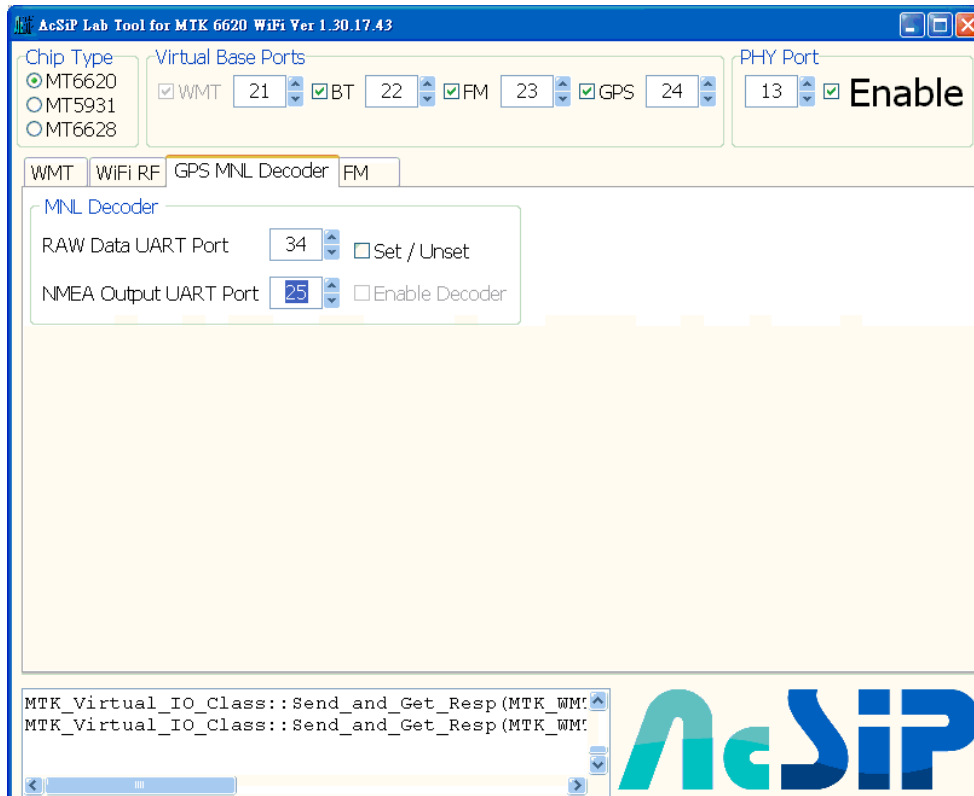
AcSiP Lab Tool for MTK 6620 WiFi Ver 1.30.17.43

Chip Type
MT6620
MT5931
MT6628

Virtual Base Ports
WMT 21 BT 22 FM 23 GPS 24

PHY Port
13 Enable

WMT | WiFi RF | GPS MNL Decoder | FM

MNL Decoder
RAW Data UART Port 34 Set / Unset
NMEA Output UART Port 25 Enable Decoder

MTK_Virtual_IO_Class::Send_and_Get_Resp(MTK_WM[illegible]
MTK_Virtual_IO_Class::Send_and_Get_Resp(MTK_WM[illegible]

AcSiP